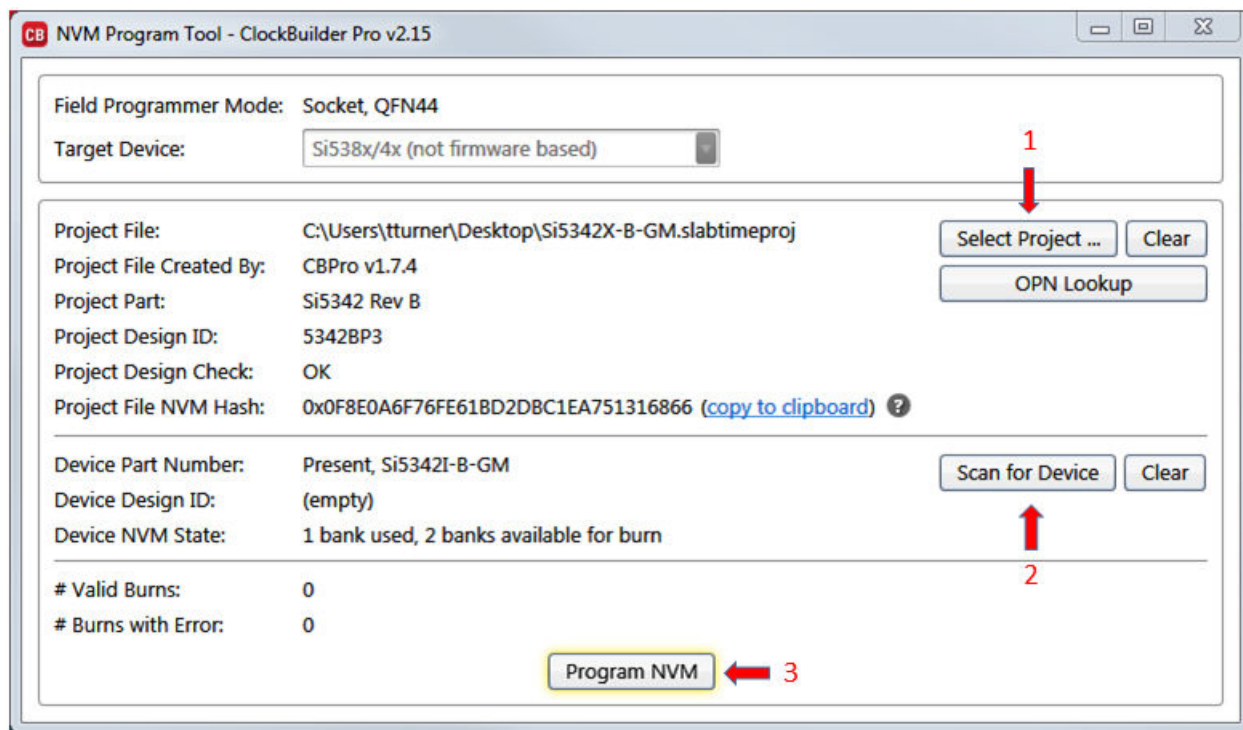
CB NVM Program Tool - ClockBuilder Pro v2.15

Field Programmer Mode: Socket, QFN44
Target Device: Si538x/4x (not firmware based)

1

Project File: C:\Users\tturner\Desktop\Si5342X-B-GM.slabtimeproj
Select Project ... Clear
Project File Created By: CBPro v1.7.4
OPN Lookup
Project Part: Si5342 Rev B
Project Design ID: 5342BP3
Project Design Check: OK
Project File NVM Hash: 0x0F8E0A6F76FE61BD2DBC1EA751316866 (copy to clipboard) ?

Device Part Number: Present, Si5342I-B-GM
Scan for Device Clear
Device Design ID: (empty)
Device NVM State: 1 bank used, 2 banks available for burn

2

# Valid Burns: 0
# Burns with Error: 0

Program NVM 3